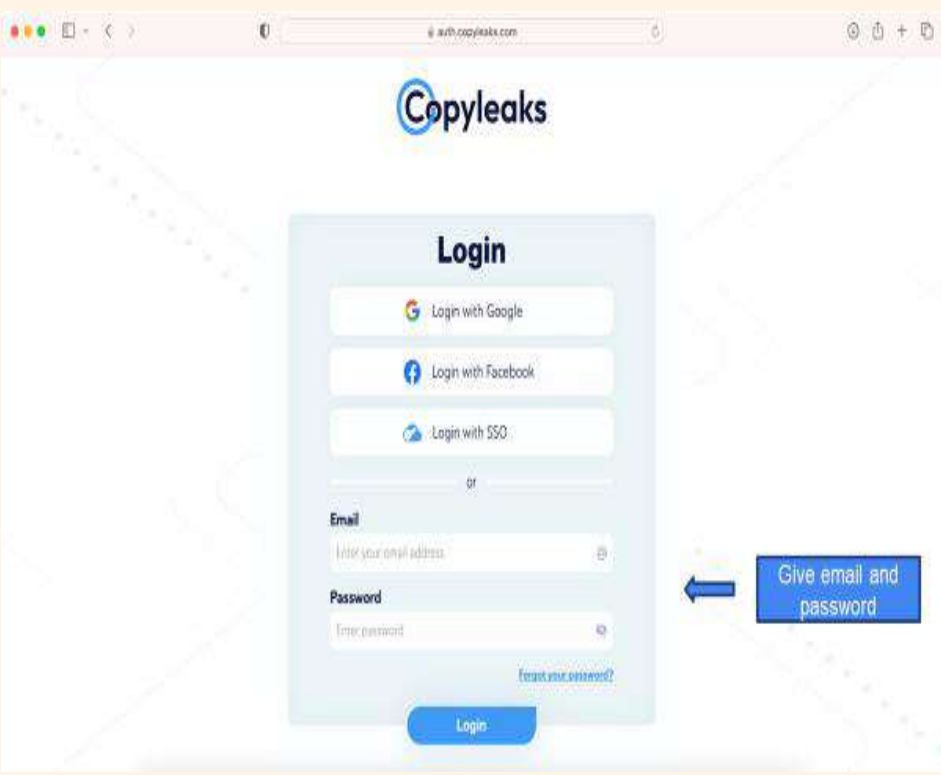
auth.copyleaks.com

Copyleaks

Login

Login with Google

Login with Facebook

Login with SSO

or

Email

Enter your email address

Password

Enter password

Forgot your password?

Login

Give email and password